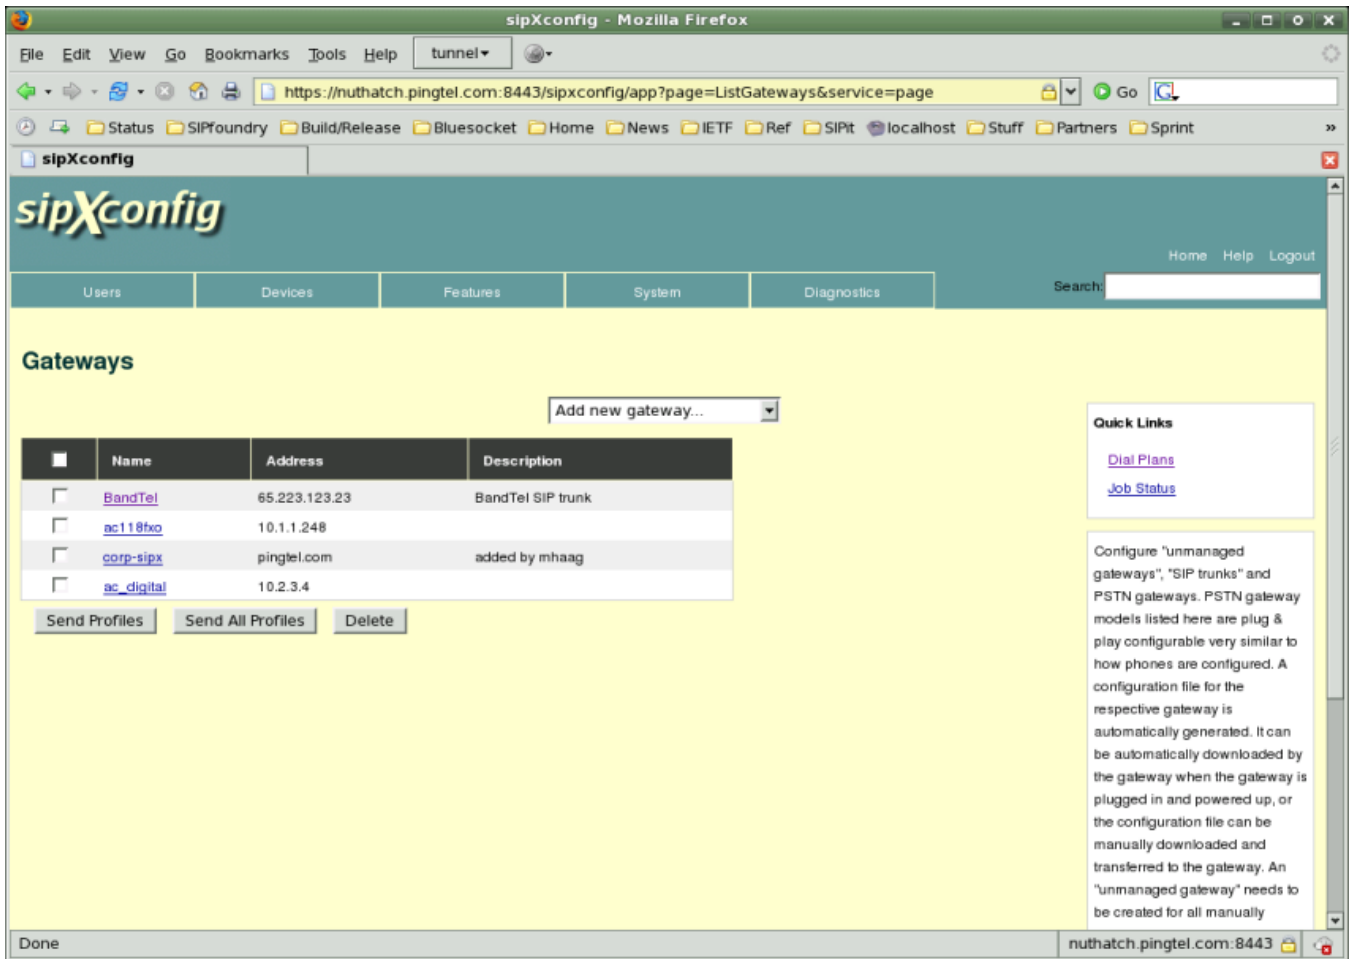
sipXconfig - Mozilla Firefox

File Edit View Go Bookmarks Tools Help tunnel

https://nuthatch.pingtel.com:8443/sipxconfig/app?page=ListGateways&service=page Go

Status SIPfoundry Build/Release Bluesocket Home News IETF Ref SIPit localhost Stuff Partners Sprint »

sipXconfig

sipXconfig

Home Help Logout

Users Devices Features System Diagnostics Search:

Gateways

Add new gateway...

| | Name | Address | Description |
|---|---|---|---|
| | BandTel | 65.223.123.23 | BandTel SIP trunk |
| | ac118fxo | 10.1.1.248 | |
| | corp-sipx | pingtel.com | added by mhaag |
| | ac_digital | 10.2.3.4 | |

Send Profiles Send All Profiles Delete

Quick Links

Dial Plans

Job Status

Configure "unmanaged gateways", "SIP trunks" and PSTN gateways. PSTN gateway models listed here are plug & play configurable very similar to how phones are configured. A configuration file for the respective gateway is automatically generated. It can be automatically downloaded by the gateway when the gateway is plugged in and powered up, or the configuration file can be manually downloaded and transferred to the gateway. An "unmanaged gateway" needs to be created for all manually

Done nuthatch.pingtel.com:8443